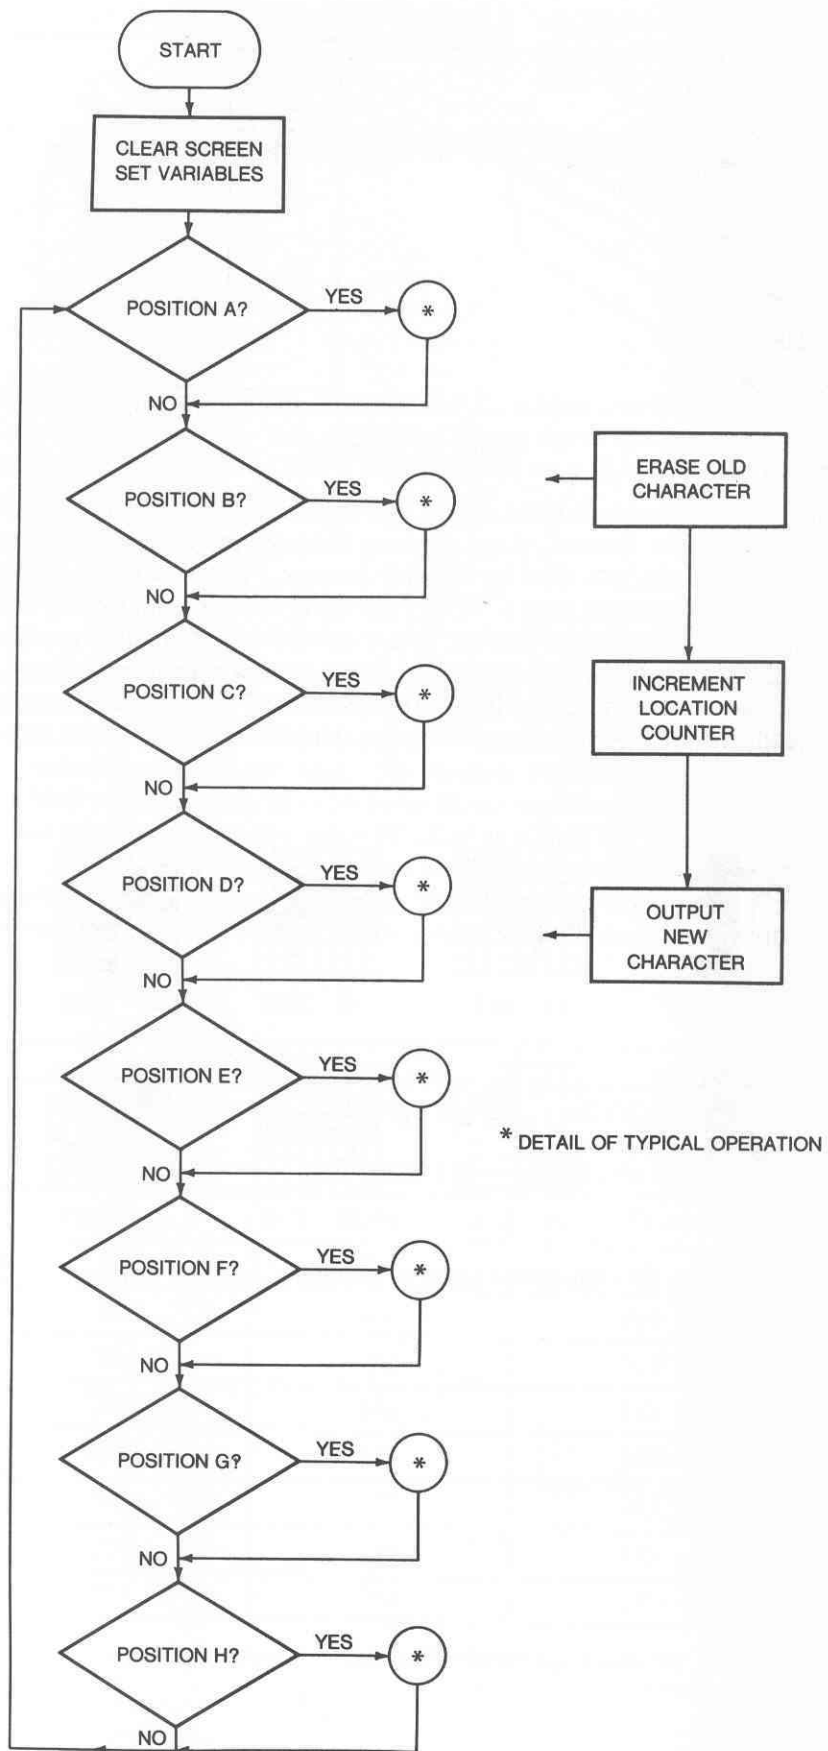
START

CLEAR SCREEN
SET VARIABLES

POSITION A?
YES
*
NO

POSITION B?
YES
*
NO

POSITION C?
YES
*
NO

POSITION D?
YES
*
NO

POSITION E?
YES
*
NO

POSITION F?
YES
*
NO

POSITION G?
YES
*
NO

POSITION H?
YES
*
NO

ERASE OLD CHARACTER

INCREMENT LOCATION COUNTER

OUTPUT NEW CHARACTER

* DETAIL OF TYPICAL OPERATION